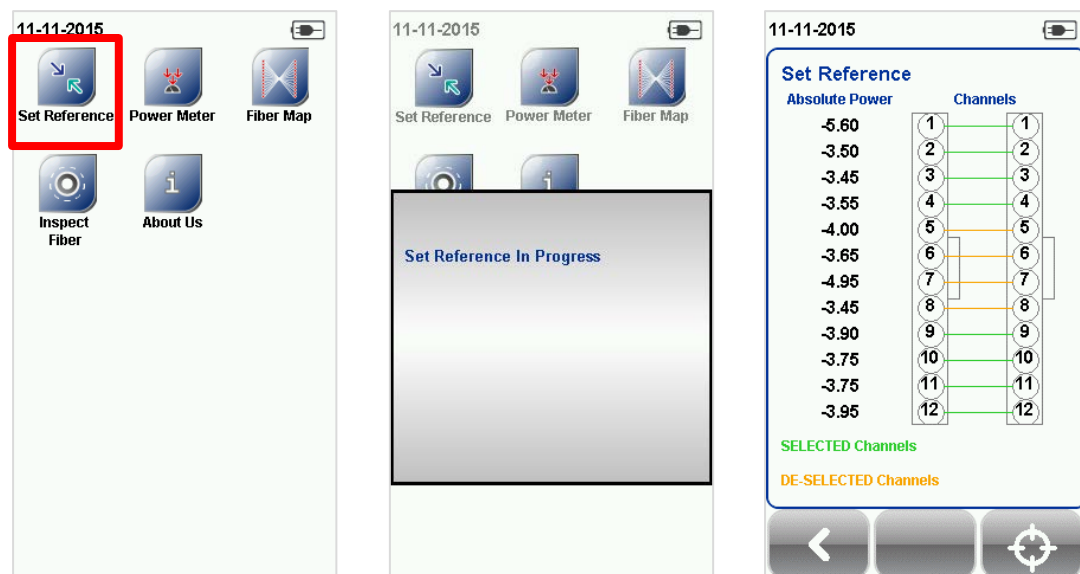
11-11-2015

Set Reference
Power Meter
Fiber Map
Inspect Fiber
About Us

11-11-2015

Set Reference
Power Meter
Fiber Map

Set Reference In Progress

11-11-2015

Set Reference

| Absolute Power | Channels | |
|---|---|---|
| -5.60 | 1 | 1 |
| -3.50 | 2 | 2 |
| -3.45 | 3 | 3 |
| -3.55 | 4 | 4 |
| -4.00 | 5 | 5 |
| -3.65 | 6 | 6 |
| -4.95 | 7 | 7 |
| -3.45 | 8 | 8 |
| -3.90 | 9 | 9 |
| -3.75 | 10 | 10 |
| -3.75 | 11 | 11 |
| -3.95 | 12 | 12 |

SELECTED Channels

DE-SELECTED Channels